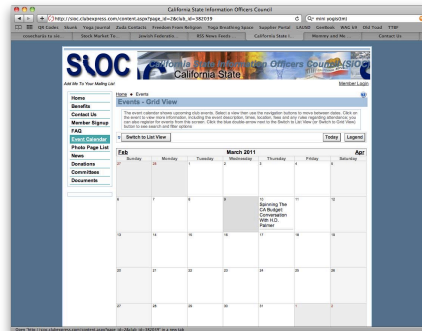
California State Information Officers Council

http://sioc.clubexpress.com/content.aspx?page_id=4&club_id=382039

mini eggplant

QR Codes Hours Yoga Journal Zock Contacts Freedom From Religion Yoga Breathing Space Supplier Portal LAUSD Cookbook WAG kit Old Toad TYRP

snowshoeing.. Stock Market Ye... Jewish Federatio... BIS News Feeds California State I... Mommy and Me... Contact Us

SIOC

California State Information Officers Council (SIOC)

Add Me To Your Mailing List

Member Login

Home
Benefits
Contact Us
Member Signup
FAQ
Event Calendar
Photo Page List
News
Donations
Committees
Documents

Home ▸ Events

Events - Grid View

The event calendar shows upcoming club events. Select a view then use the navigation buttons to move between dates. Click on the event to view more information, including the event description, times, location, fees and any rules regarding attendance; you can also register for events from this screen. Click the blue double-arrow icon to the Switch to List View (or Switch to Grid View) button to see search and filter options

Switch to List View

Today Legend

Feb March 2011 Apr

| Sunday | Monday | Tuesday | Wednesday | Thursday | Friday | Saturday |
|---|---|---|---|---|---|---|
| 27 | 28 | 1 | 2 | 3 | 4 | 5 |
| 6 | 7 | 8 | 9 | 10 Surviving The CA Budget Conversation With H.D. Palmer | 11 | 12 |
| 13 | 14 | 15 | 16 | 17 | 18 | 19 |
| 20 | 21 | 22 | 23 | 24 | 25 | 26 |
| 27 | 28 | 29 | 30 | 31 | 1 | 2 |

Open "http://sioc.clubexpress.com/content.aspx?page_id=4&club_id=382039" in a new tab